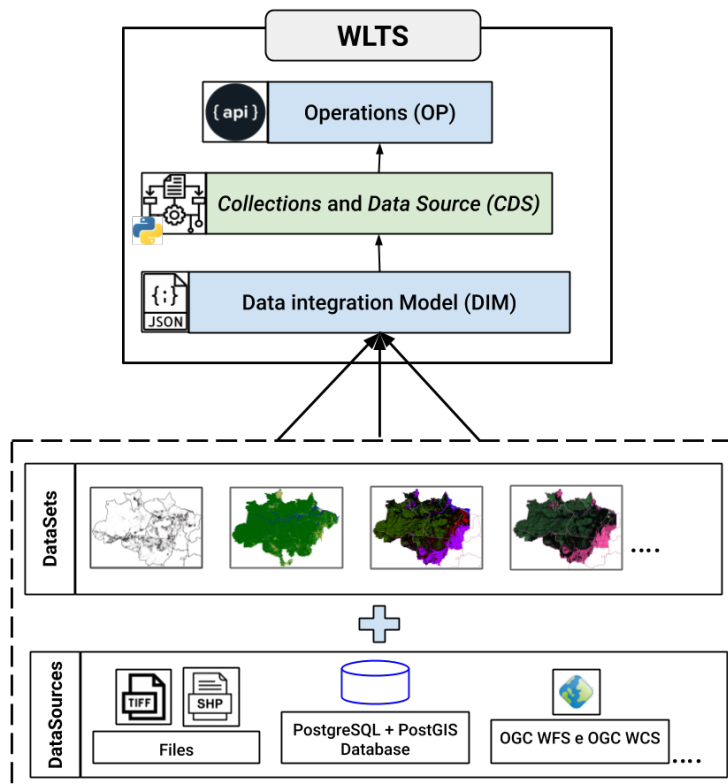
WLTS

{api} Operations (OP)

Collections and Data Source (CDS)

{;} JSON Data integration Model (DIM)

DataSets

....

DataSources

TIFF

SHP

Files

PostgreSQL + PostGIS Database

OGC WFS e OGC WCS ....